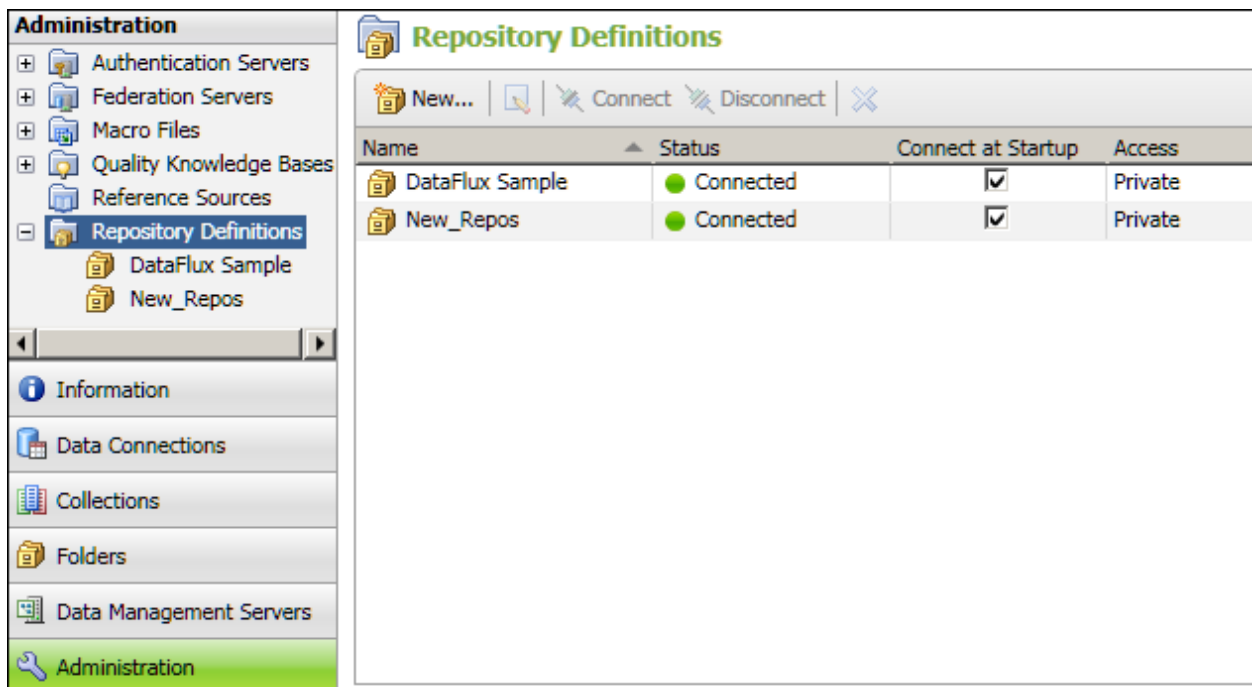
Administration
Authentication Servers
Federation Servers
Macro Files
Quality Knowledge Bases
Reference Sources
Repository Definitions
DataFlux Sample
New_Repos

Information
Data Connections
Collections
Folders
Data Management Servers
Administration

Repository Definitions

New... Connect Disconnect

| Name | Status | Connect at Startup | Access |
|---|---|---|---|
| DataFlux Sample | Connected | ☑ | Private |
| New_Repos | Connected | ☑ | Private |